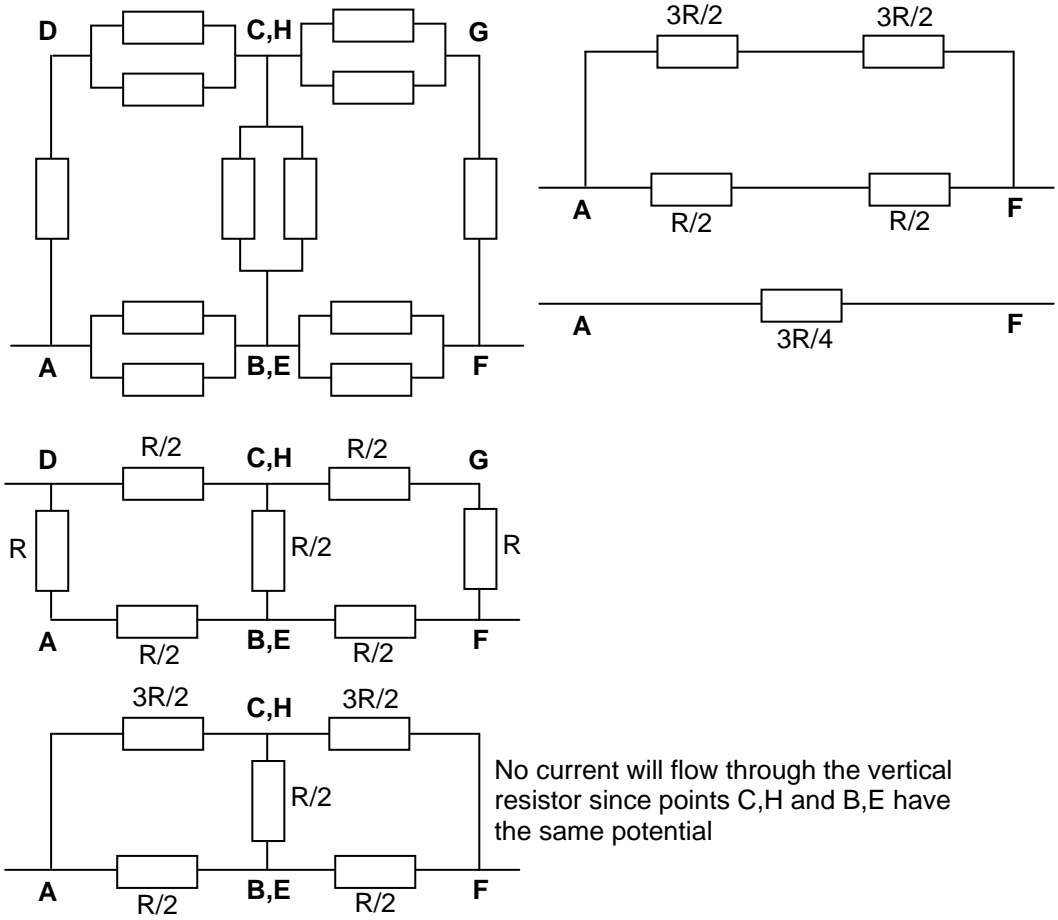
D
C,H
G
A
B,E
F

3R/2
3R/2
A
R/2
R/2
F

A
3R/4
F

R/2
R/2
D
C,H
G
R
R/2
R
A
R/2
B,E
R/2
F

3R/2
C,H
3R/2
R/2
A
R/2
B,E
R/2
F

No current will flow through the vertical resistor since points C,H and B,E have the same potential